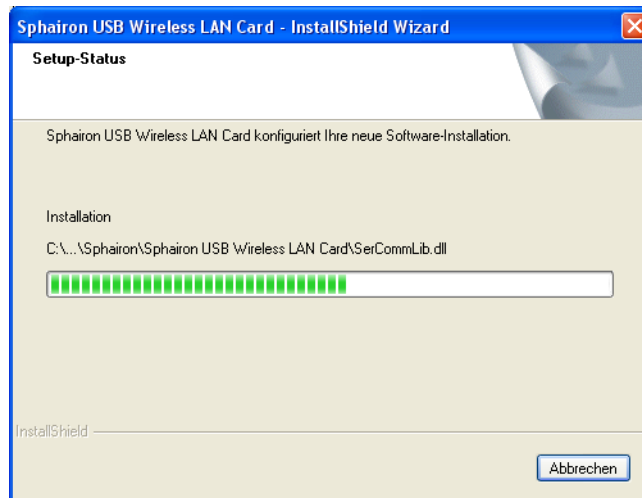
Sphairon USB Wireless LAN Card - InstallShield Wizard

Setup-Status

Sphairon USB Wireless LAN Card konfiguriert Ihre neue Software-Installation.

Installation

C:\...\Sphairon\Sphairon USB Wireless LAN Card\SerCommLib.dll

InstallShield

Abbrechen